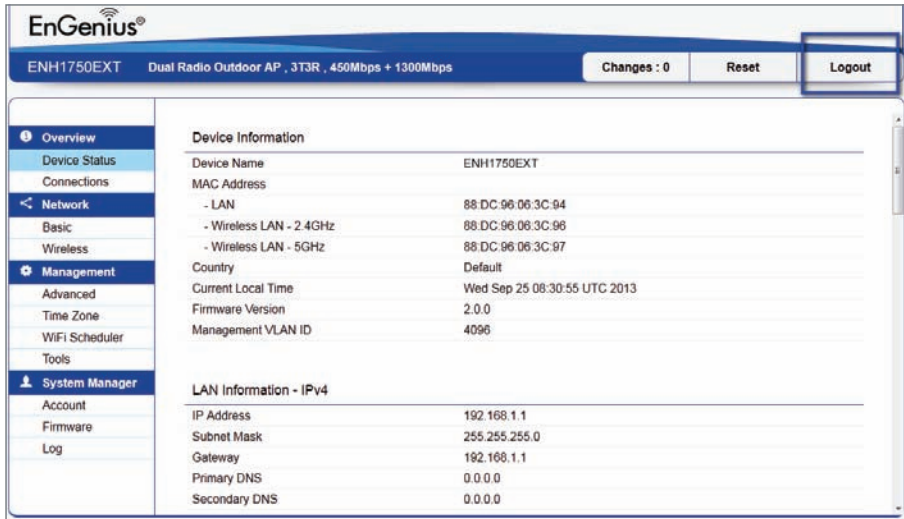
EnGenius®

ENH1750EXT Dual Radio Outdoor AP , 3T3R , 450Mbps + 1300Mbps

Changes : 0
Reset
Logout

Overview
Device Status
Connections
Network
Basic
Wireless
Management
Advanced
Time Zone
WiFi Scheduler
Tools
System Manager
Account
Firmware
Log

Device Information

| | |
|---|---|
| Device Name | ENH1750EXT |
| MAC Address | |
| - LAN | 88:DC:96:06:3C:94 |
| - Wireless LAN - 2.4GHz | 88:DC:96:06:3C:96 |
| - Wireless LAN - 5GHz | 88:DC:96:06:3C:97 |
| Country | Default |
| Current Local Time | Wed Sep 25 08:30:55 UTC 2013 |
| Firmware Version | 2.0.0 |
| Management VLAN ID | 4096 |

LAN Information - IPv4

| | |
|---|---|
| IP Address | 192.168.1.1 |
| Subnet Mask | 255.255.255.0 |
| Gateway | 192.168.1.1 |
| Primary DNS | 0.0.0.0 |
| Secondary DNS | 0.0.0.0 |